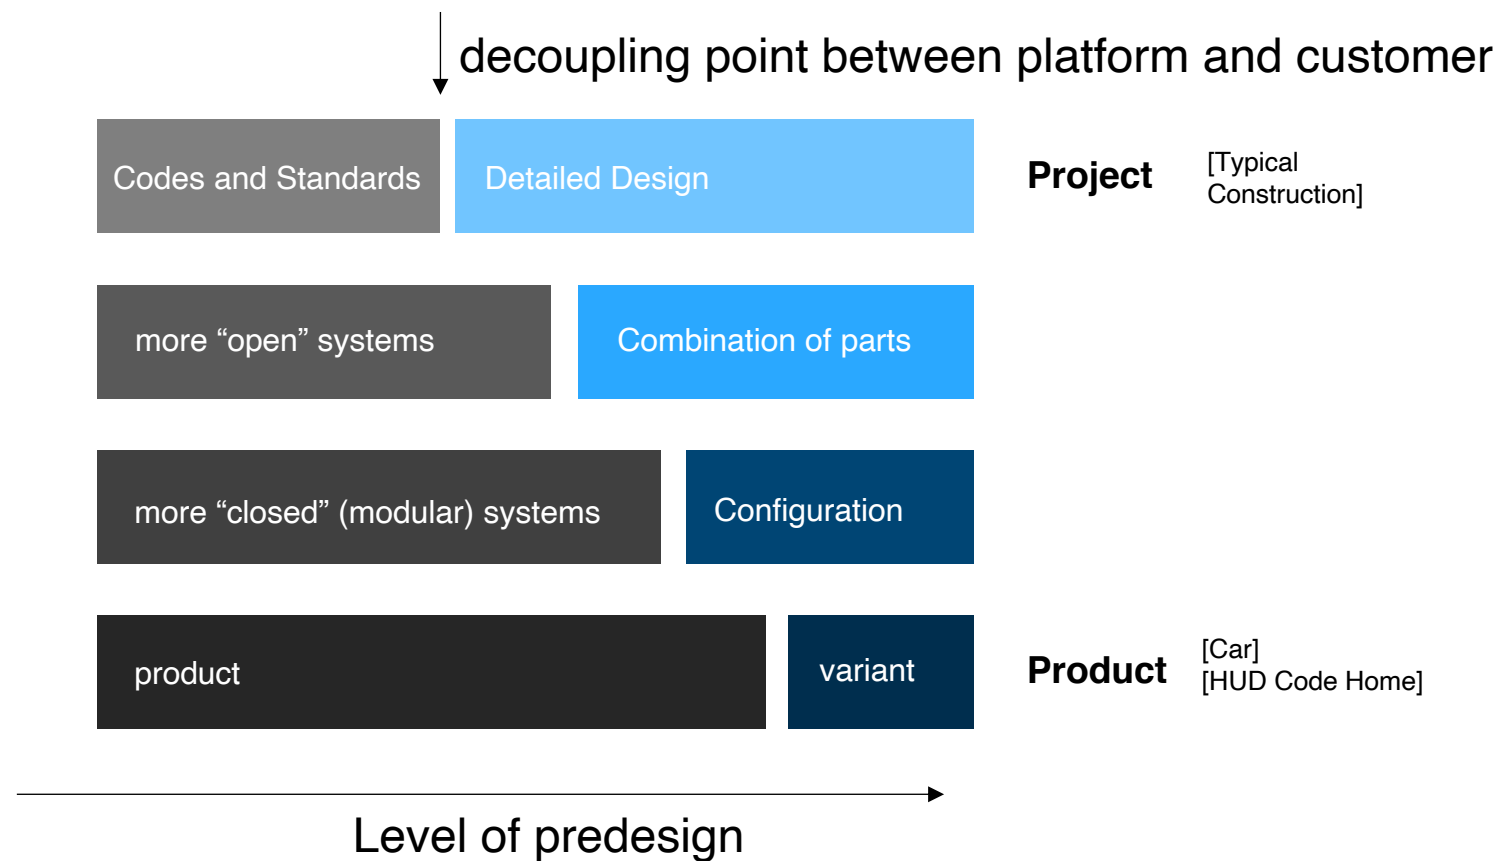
decoupling point between platform and customer

Codes and Standards

Detailed Design

Project

[Typical Construction]

more “open” systems

Combination of parts

more “closed” (modular) systems

Configuration

product

variant

Product

[Car]
[HUD Code Home]

Level of predesign